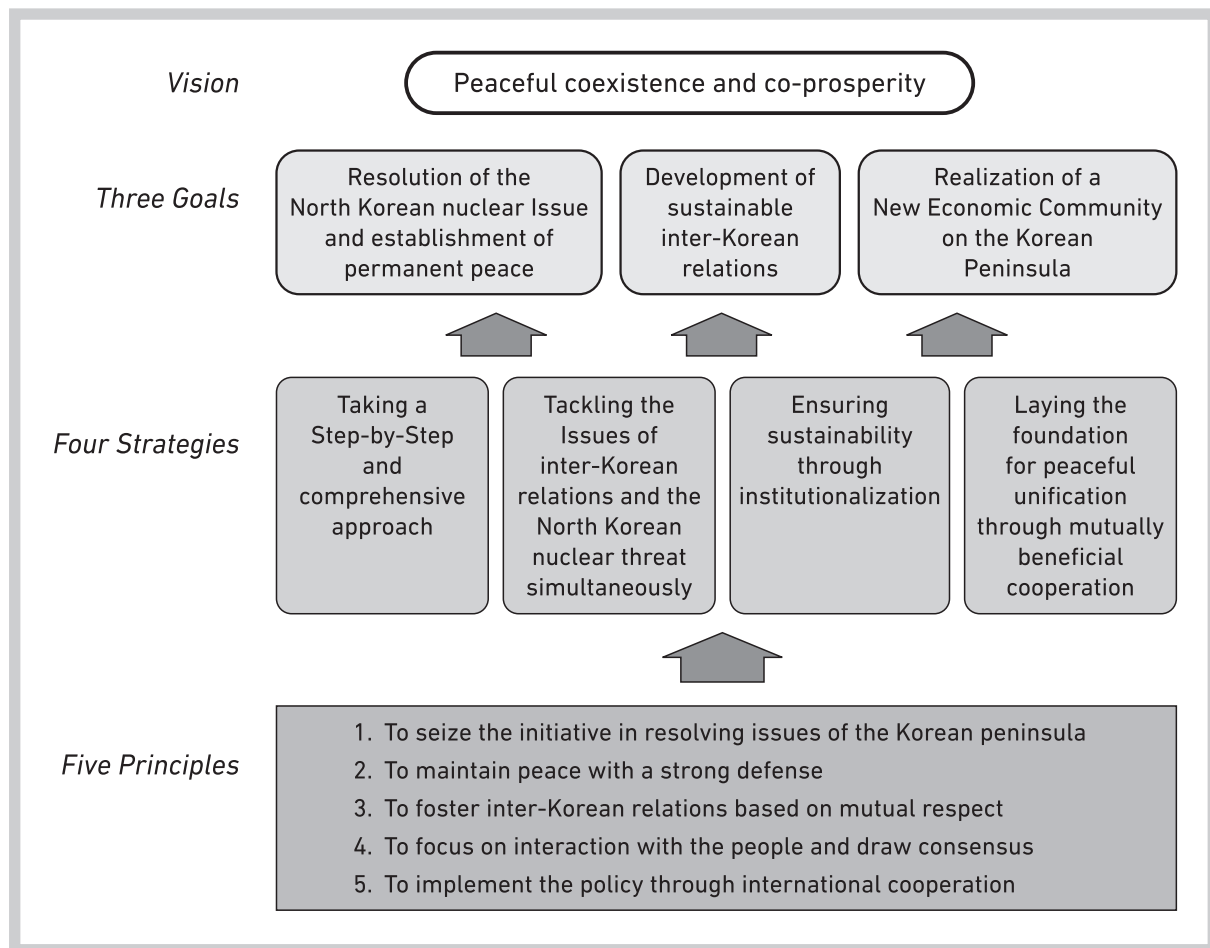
Vision

Peaceful coexistence and co-prosperity

Three Goals

Resolution of the North Korean nuclear Issue and establishment of permanent peace

Development of sustainable inter-Korean relations

Realization of a New Economic Community on the Korean Peninsula

Four Strategies

Taking a Step-by-Step and comprehensive approach

Tackling the Issues of inter-Korean relations and the North Korean nuclear threat simultaneously

Ensuring sustainability through institutionalization

Laying the foundation for peaceful unification through mutually beneficial cooperation

Five Principles

1. To seize the initiative in resolving issues of the Korean peninsula
2. To maintain peace with a strong defense
3. To foster inter-Korean relations based on mutual respect
4. To focus on interaction with the people and draw consensus
5. To implement the policy through international cooperation